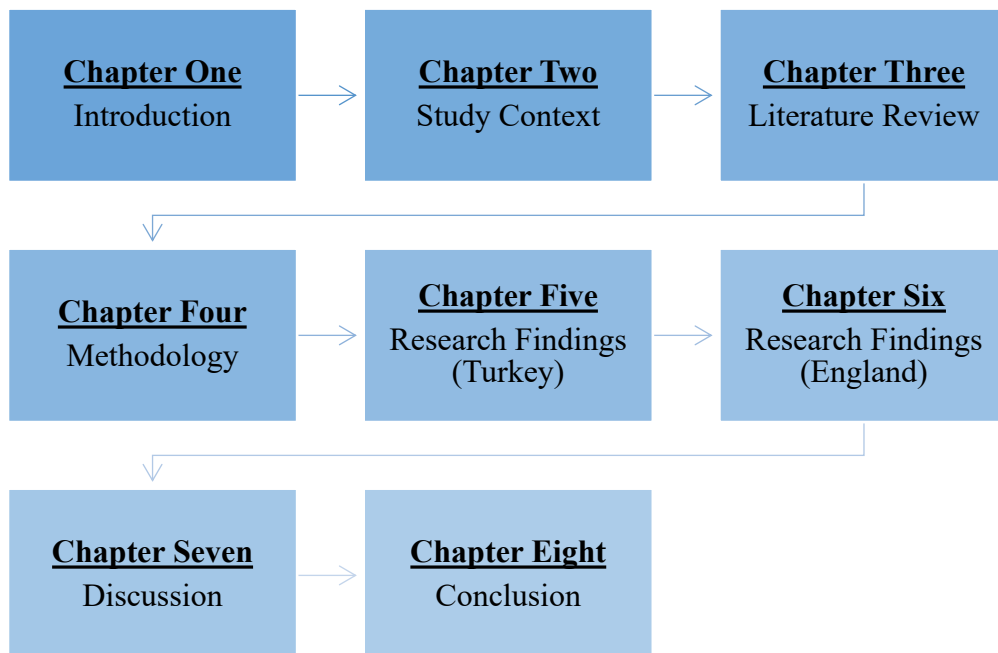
Chapter One
Introduction

Chapter Two
Study Context

Chapter Three
Literature Review

Chapter Four
Methodology

Chapter Five
Research Findings (Turkey)

Chapter Six
Research Findings (England)

Chapter Seven
Discussion

Chapter Eight
Conclusion